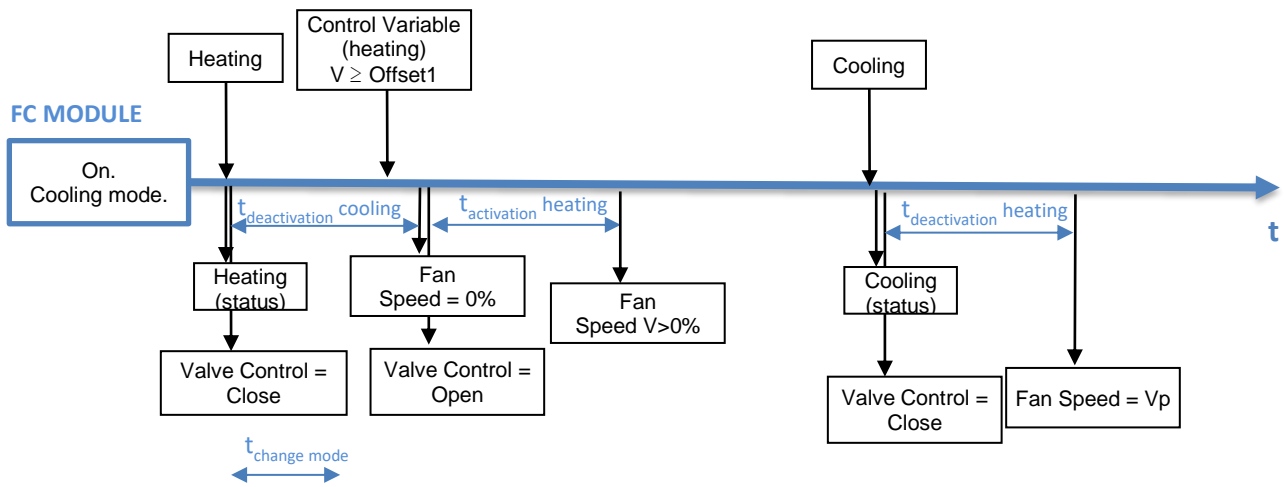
Heating

Control Variable (heating) V ≥ Offset1

Cooling

FC MODULE

On. Cooling mode.

$t_{deactivation}$ cooling

$t_{activation}$ heating

$t_{deactivation}$ heating

t

Heating (status)

Fan Speed = 0%

Fan Speed V>0%

Cooling (status)

Valve Control = Close

Valve Control = Open

Valve Control = Close

Fan Speed = Vp

$t_{change\ mode}$